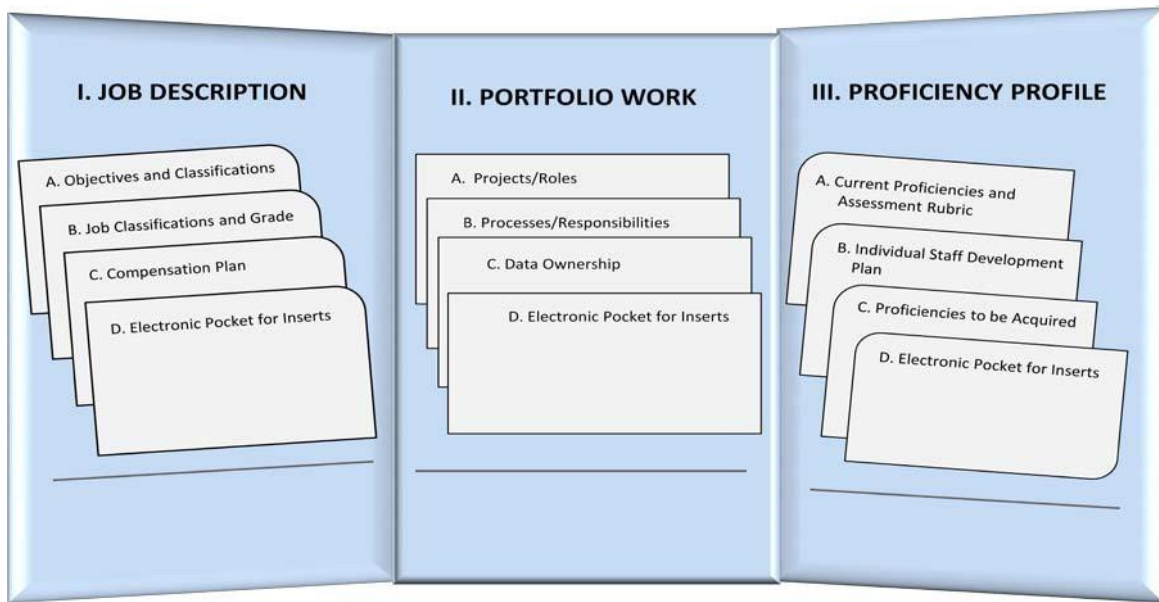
I. JOB DESCRIPTION

A. Objectives and Classifications

B. Job Classifications and Grade

C. Compensation Plan

D. Electronic Pocket for Inserts

II. PORTFOLIO WORK

A. Projects/Roles

B. Processes/Responsibilities

C. Data Ownership

D. Electronic Pocket for Inserts

III. PROFICIENCY PROFILE

A. Current Proficiencies and Assessment Rubric

B. Individual Staff Development Plan

C. Proficiencies to be Acquired

D. Electronic Pocket for Inserts